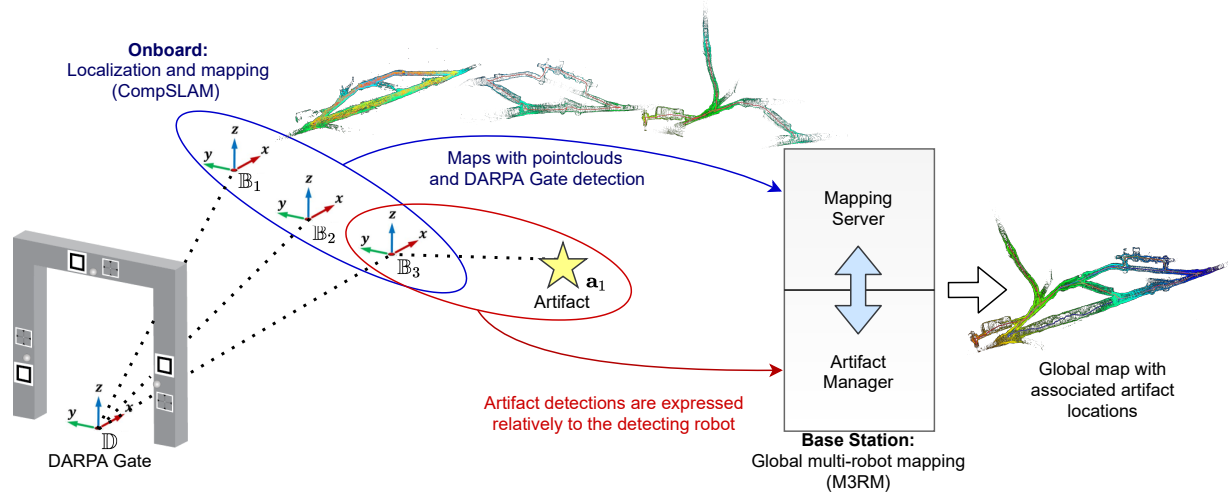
**Onboard:**
Localization and mapping
(CompSLAM)

$z$ $y$ $x$ $\mathbb{B}_1$

$z$ $y$ $x$ $\mathbb{B}_2$

$z$ $y$ $x$ $\mathbb{B}_3$

$\mathbf{a}_1$
Artifact

Maps with pointclouds
and DARPA Gate detection

Mapping
Server

Artifact
Manager

**Base Station:**
Global multi-robot mapping
(M3RM)

Global map with
associated artifact
locations

Artifact detections are expressed
relatively to the detecting robot

$z$ $y$ $x$ $\mathbb{D}$
DARPA Gate